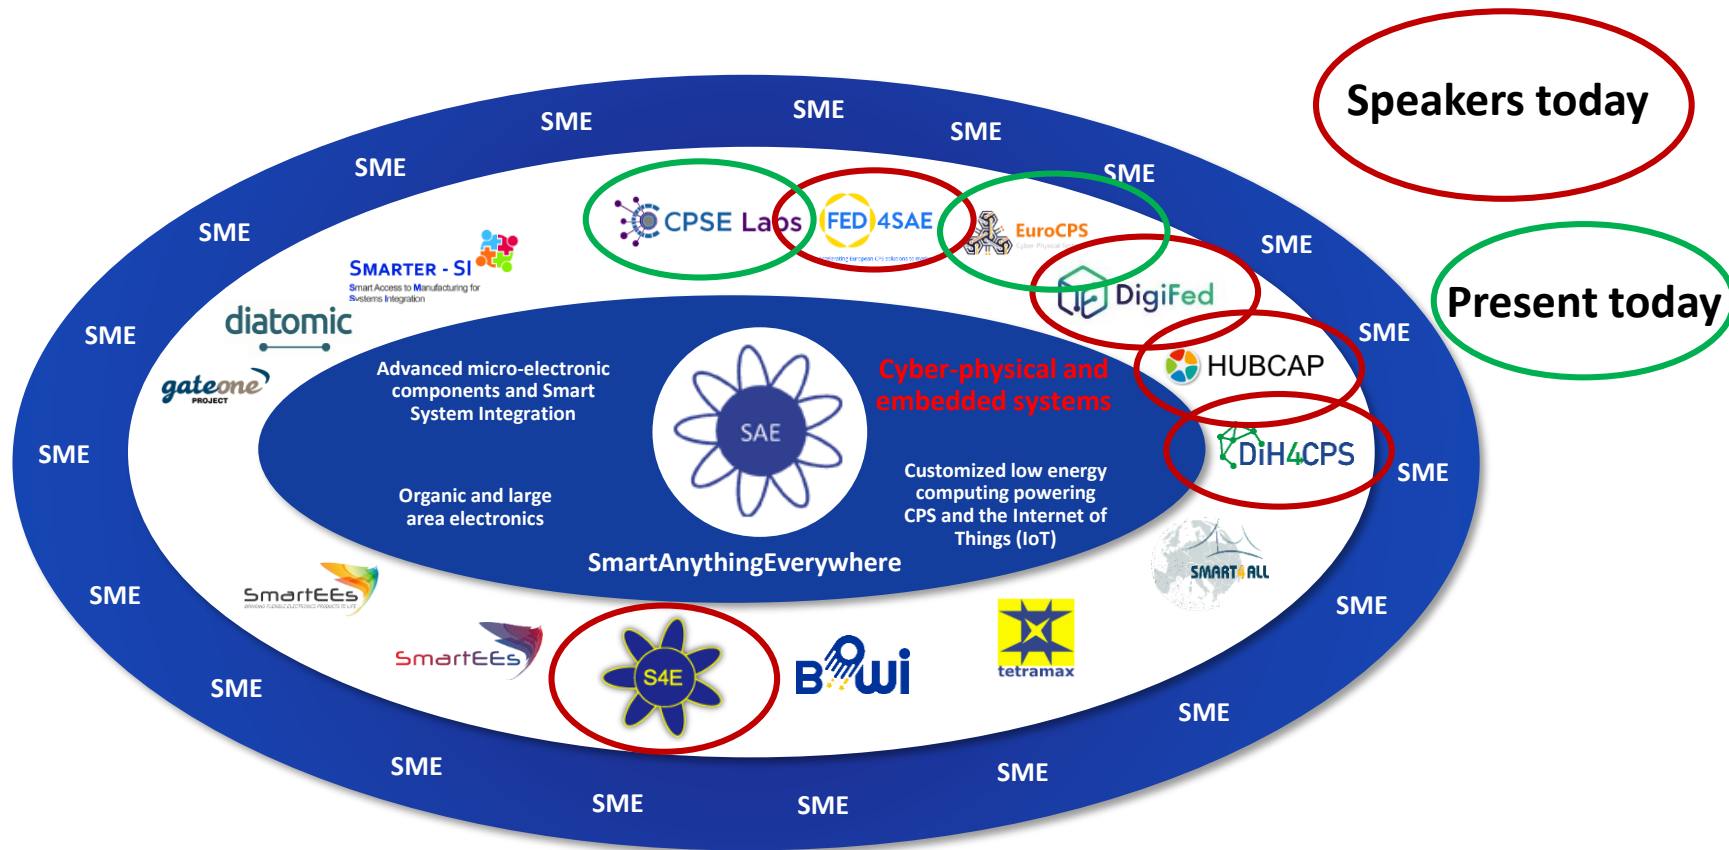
Speakers today

Present today

SME SME SME SME SME SME SME SME SME SME SME SME SME SME SME SME SME SME SME SME SME SME

CPSE Labs

FED4SAE

EuroCPS

DigiFed

HUBCAP

DiH4CPS

SMARTER - SI
Smart Access to Manufacturing for Systems Integration

diatomic

gateone PROJECT

Advanced micro-electronic components and Smart System Integration

SAE

Cyber-physical and embedded systems

Organic and large area electronics

Customized low energy computing powering CPS and the Internet of Things (IoT)

SmartAnythingEverywhere

SMART4ALL

SmartEEs

SmartEEs

S4E

BOWI

tetramax